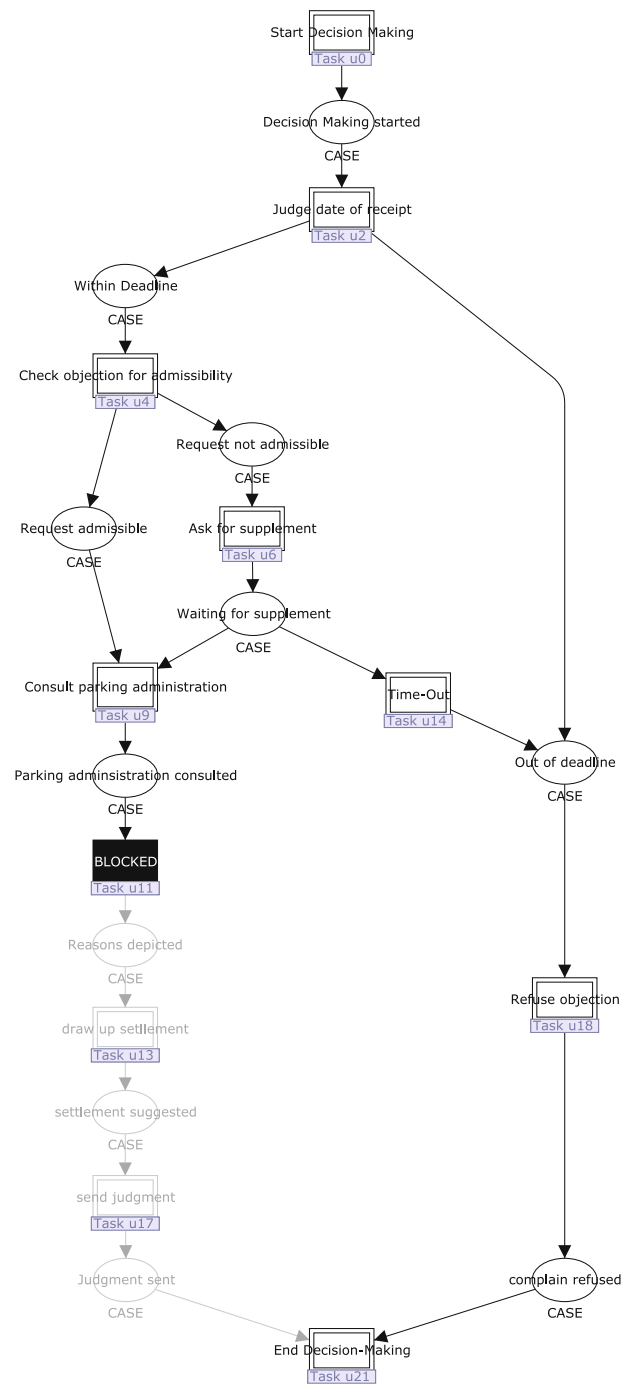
Start Decision Making
Task u0

Decision Making started
CASE

Judge date of receipt
Task u2

Within Deadline
CASE

Check objection for admissibility
Task u4

Request not admissible
CASE

Request admissible
CASE

Ask for supplement
Task u6

Waiting for supplement
CASE

Consult parking administration
Task u9

Time-Out
Task u14

Out of deadline
CASE

Parking adminsistration consulted
CASE

BLOCKED
Task u11

Reasons depicted
CASE

draw up settlement
Task u13

Refuse objection
Task u18

settlement suggested
CASE

send judgment
Task u17

Judgment sent
CASE

complain refused
CASE

End Decision-Making
Task u21